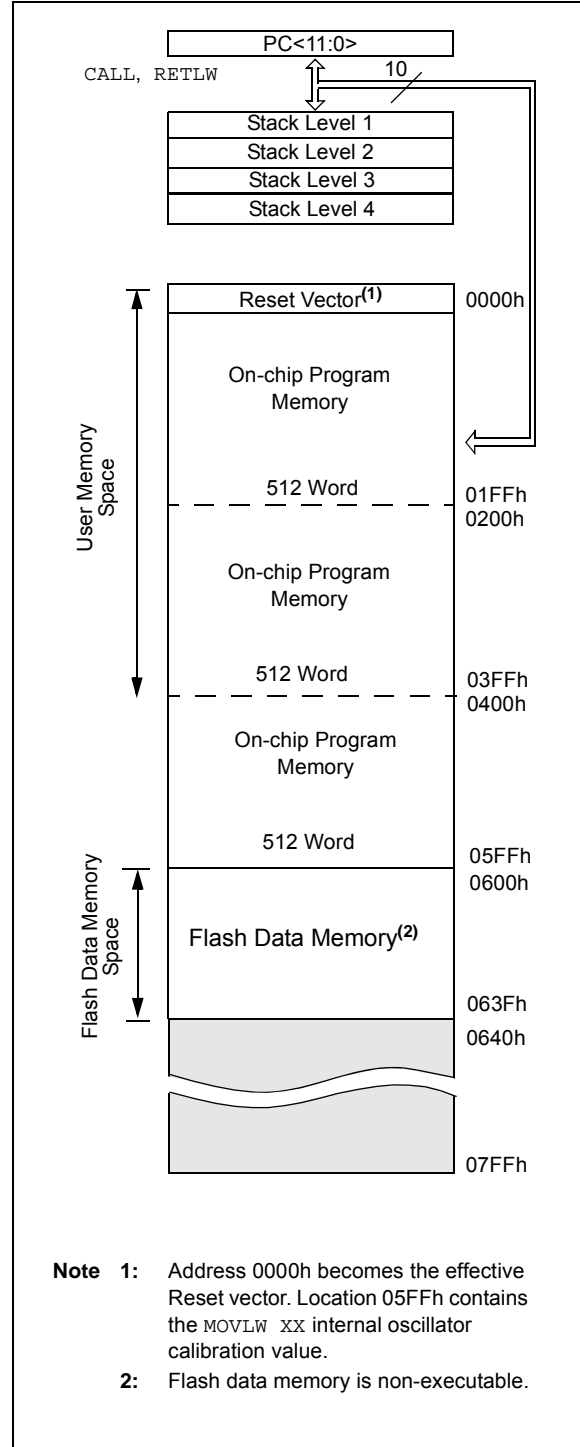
PC<11:0>

CALL, RETLW

10

Stack Level 1
Stack Level 2
Stack Level 3
Stack Level 4

User Memory Space

Reset Vector$^{(1)}$ 0000h

On-chip Program Memory

512 Word 01FFh
0200h

On-chip Program Memory

512 Word 03FFh
0400h

On-chip Program Memory

512 Word 05FFh
0600h

Flash Data Memory Space

Flash Data Memory$^{(2)}$

063Fh
0640h

07FFh

**Note 1:** Address 0000h becomes the effective Reset vector. Location 05FFh contains the MOVLW XX internal oscillator calibration value.

**2:** Flash data memory is non-executable.